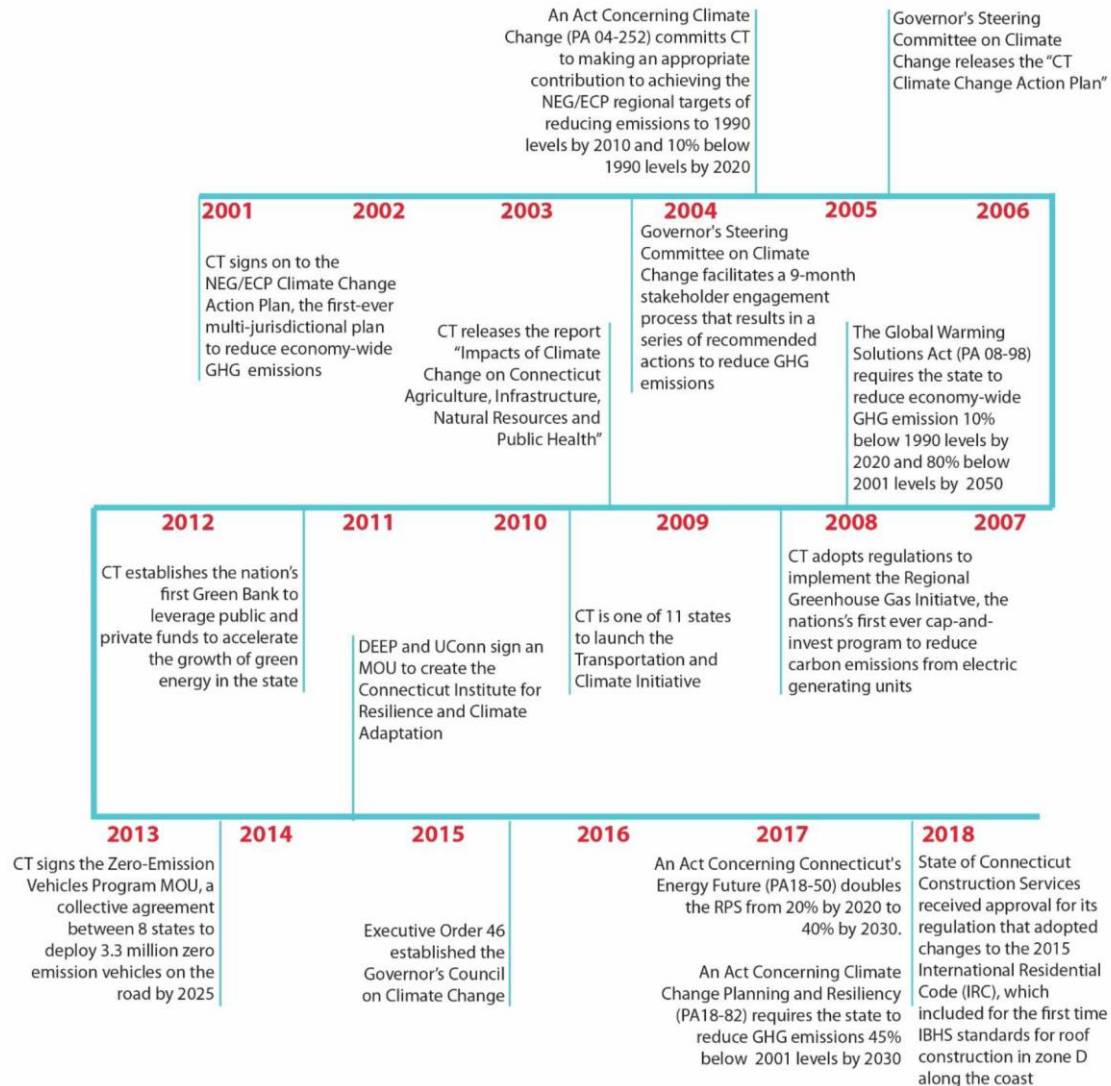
An Act Concerning Climate Change (PA 04-252) committs CT to making an appropriate contribution to achieving the NEG/ECP regional targets of reducing emissions to 1990 levels by 2010 and 10% below 1990 levels by 2020

Governor's Steering Committee on Climate Change releases the "CT Climate Change Action Plan"

2001 2002 2003 2004 2005 2006

CT signs on to the NEG/ECP Climate Change Action Plan, the first-ever multi-jurisdictional plan to reduce economy-wide GHG emissions

CT releases the report "Impacts of Climate Change on Connecticut Agriculture, Infrastructure, Natural Resources and Public Health"

Governor's Steering Committee on Climate Change facilitates a 9-month stakeholder engagement process that results in a series of recommended actions to reduce GHG emissions

The Global Warming Solutions Act (PA 08-98) requires the state to reduce economy-wide GHG emission 10% below 1990 levels by 2020 and 80% below 2001 levels by 2050

2012 2011 2010 2009 2008 2007

CT establishes the nation's first Green Bank to leverage public and private funds to accelerate the growth of green energy in the state

DEEP and UConn sign an MOU to create the Connecticut Institute for Resilience and Climate Adaptation

CT is one of 11 states to launch the Transportation and Climate Initiative

CT adopts regulations to implement the Regional Greenhouse Gas Initiatve, the nations's first ever cap-and-invest program to reduce carbon emissions from electric generating units

2013 2014 2015 2016 2017 2018

CT signs the Zero-Emission Vehicles Program MOU, a collective agreement between 8 states to deploy 3.3 million zero emission vehicles on the road by 2025

Executive Order 46 established the Governor's Council on Climate Change

An Act Concerning Connecticut's Energy Future (PA18-50) doubles the RPS from 20% by 2020 to 40% by 2030.

An Act Concerning Climate Change Planning and Resiliency (PA18-82) requires the state to reduce GHG emissions 45% below 2001 levels by 2030

State of Connecticut Construction Services received approval for its regulation that adopted changes to the 2015 International Residential Code (IRC), which included for the first time IBHS standards for roof construction in zone D along the coast